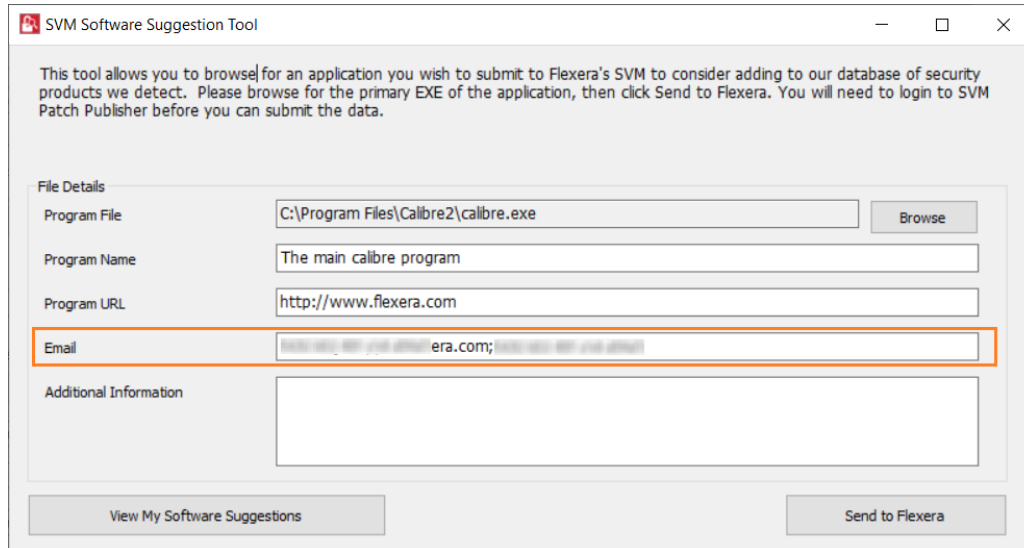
SVM Software Suggestion Tool

This tool allows you to browse for an application you wish to submit to Flexera's SVM to consider adding to our database of security products we detect. Please browse for the primary EXE of the application, then click Send to Flexera. You will need to login to SVM Patch Publisher before you can submit the data.

File Details

Program File C:\Program Files\Calibre2\calibre.exe Browse

Program Name The main calibre program

Program URL http://www.flexera.com

Email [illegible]era.com;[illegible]

Additional Information

View My Software Suggestions

Send to Flexera